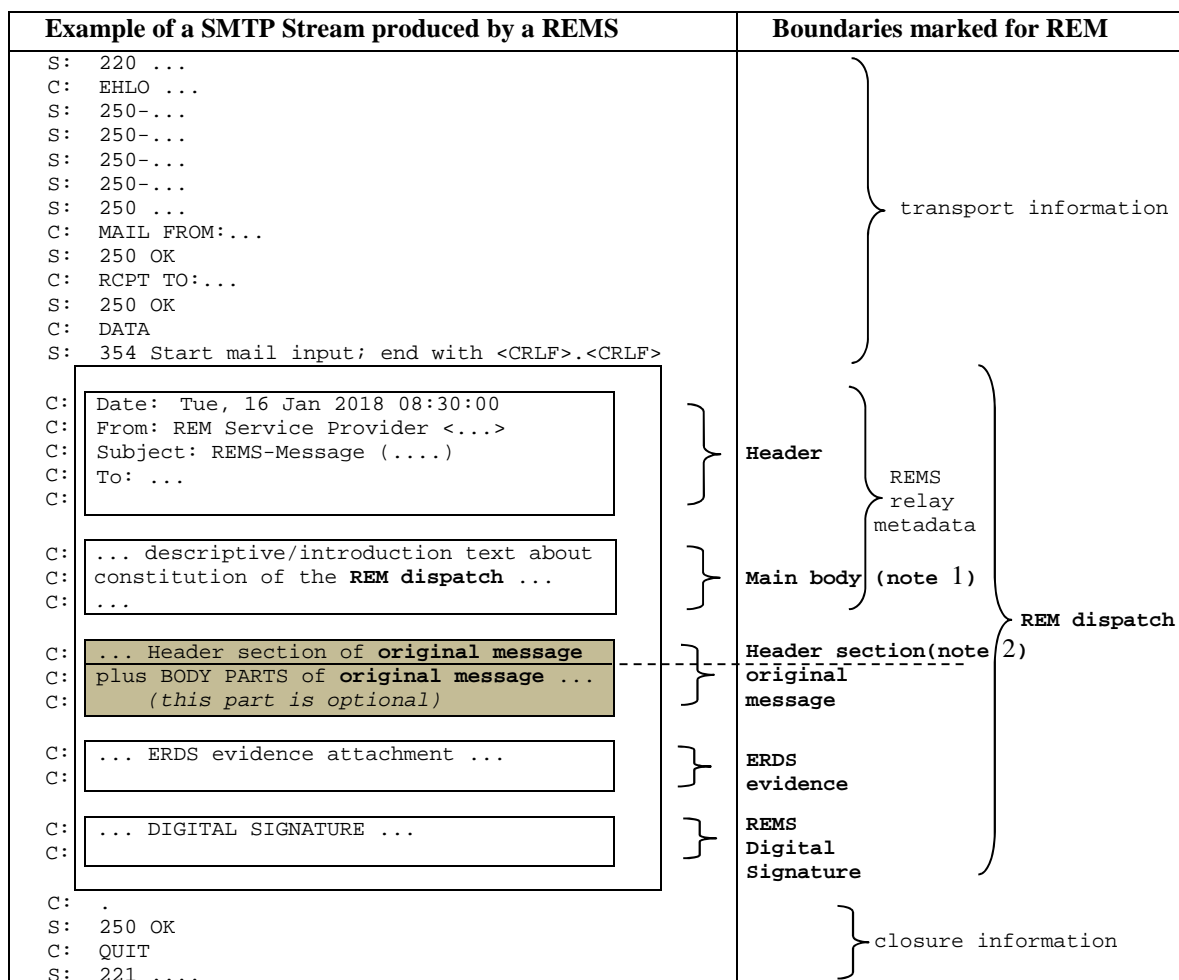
| Example of a SMTP Stream produced by a REMS | Boundaries marked for REM |
|---|---|
| S: 220 ...<br>C: EHLO ...<br>S: 250-...<br>S: 250-...<br>S: 250-...<br>S: 250-...<br>S: 250 ...<br>C: MAIL FROM:...<br>S: 250 OK<br>C: RCPT TO:...<br>S: 250 OK<br>C: DATA<br>S: 354 Start mail input; end with <CRLF>.<CRLF> | transport information |
| C: Date: Tue, 16 Jan 2018 08:30:00<br>C: From: REM Service Provider <...><br>C: Subject: REMS-Message (....)<br>C: To: ...<br>C: | **Header** REMS relay metadata |
| C: ... descriptive/introduction text about<br>C: constitution of the **REM dispatch** ...<br>C: ... | **Main body (note 1)** |
| C: ... Header section of **original message**<br>C: plus BODY PARTS of **original message** ...<br>C: *(this part is optional)* | **Header section(note 2)** **original message** |
| C: ... ERDS evidence attachment ...<br>C: | **ERDS evidence** |
| C: ... DIGITAL SIGNATURE ...<br>C: | **REMS Digital Signature** **REM dispatch** |
| C: .<br>S: 250 OK<br>C: QUIT<br>S: 221 .... | closure information |